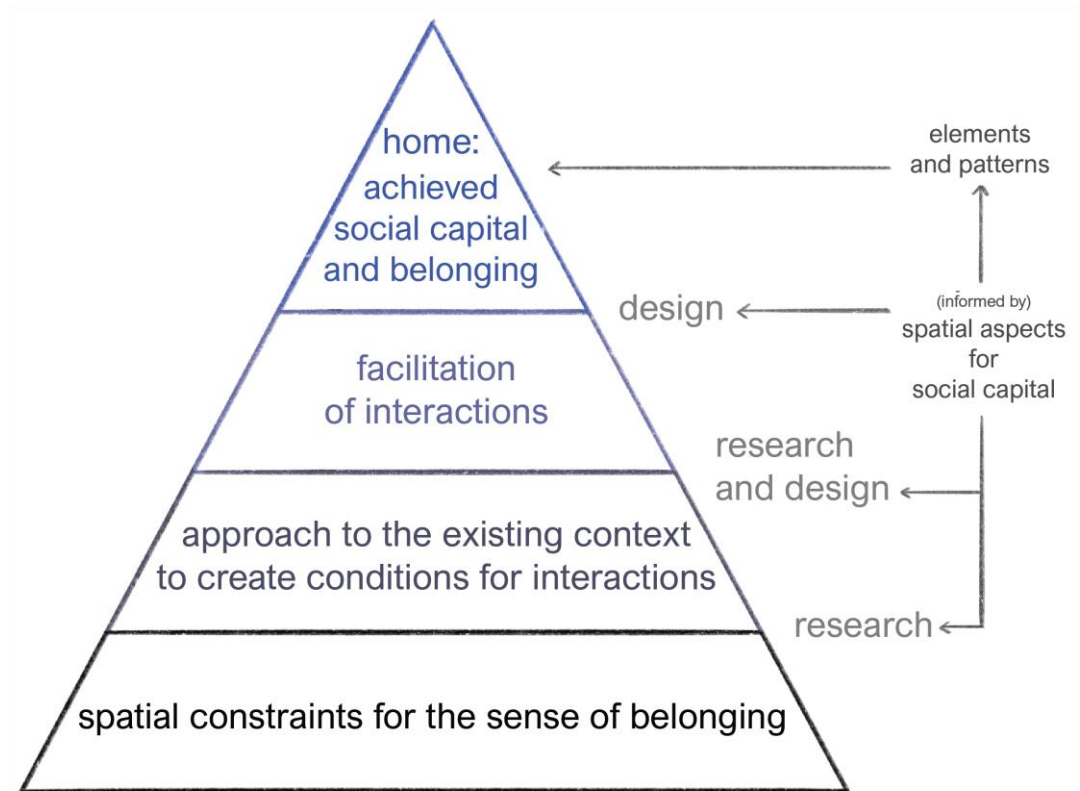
home:
achieved
social capital
and belonging

facilitation
of interactions

approach to the existing context
to create conditions for interactions

spatial constraints for the sense of belonging

elements
and patterns

design

(informed by)
spatial aspects
for
social capital

research
and design

research